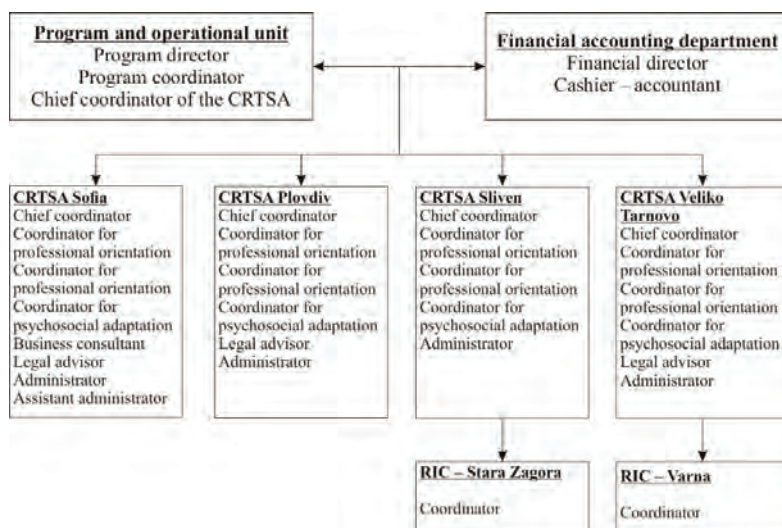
Program and operational unit
Program director
Program coordinator
Chief coordinator of the CRTSA

Financial accounting department
Financial director
Cashier – accountant

CRTSA Sofia
Chief coordinator
Coordinator for professional orientation
Coordinator for professional orientation
Coordinator for psychosocial adaptation
Business consultant
Legal advisor
Administrator
Assistant administrator

CRTSA Plovdiv
Chief coordinator
Coordinator for professional orientation
Coordinator for professional orientation
Coordinator for psychosocial adaptation
Legal advisor
Administrator

CRTSA Sliven
Chief coordinator
Coordinator for professional orientation
Coordinator for professional orientation
Coordinator for psychosocial adaptation
Administrator

CRTSA Veliko Tarnovo
Chief coordinator
Coordinator for professional orientation
Coordinator for professional orientation
Coordinator for psychosocial adaptation
Legal advisor
Administrator

RIC – Stara Zagora
Coordinator

RIC – Varna
Coordinator